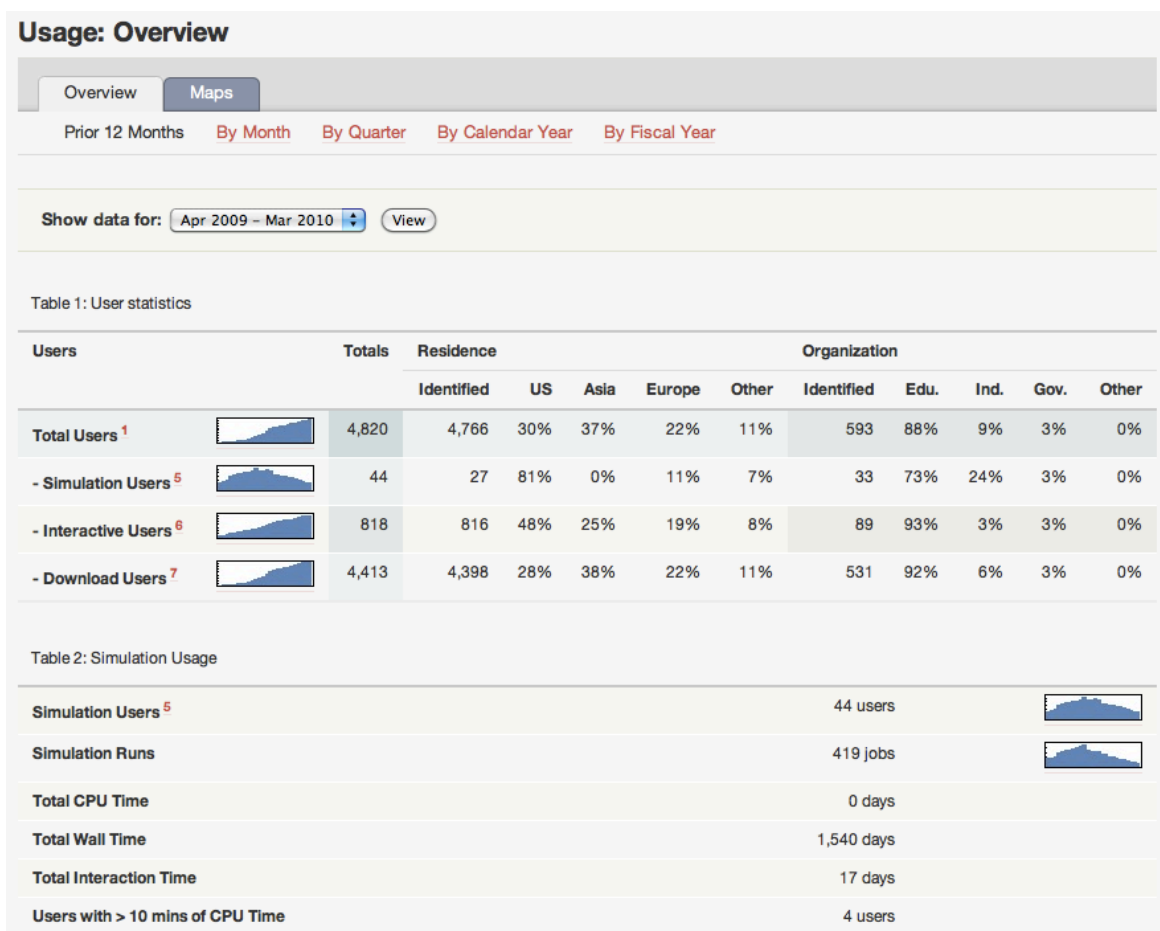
Usage: Overview

Overview Maps

Prior 12 Months By Month By Quarter By Calendar Year By Fiscal Year

Show data for: Apr 2009 – Mar 2010 View

Table 1: User statistics

| Users | Totals | Residence Identified | US | Asia | Europe | Other | Organization Identified | Edu. | Ind. | Gov. | Other |
|---|---|---|---|---|---|---|---|---|---|---|---|
| Total Users $^1$ | 4,820 | 4,766 | 30% | 37% | 22% | 11% | 593 | 88% | 9% | 3% | 0% |
| - Simulation Users $^5$ | 44 | 27 | 81% | 0% | 11% | 7% | 33 | 73% | 24% | 3% | 0% |
| - Interactive Users $^6$ | 818 | 816 | 48% | 25% | 19% | 8% | 89 | 93% | 3% | 3% | 0% |
| - Download Users $^7$ | 4,413 | 4,398 | 28% | 38% | 22% | 11% | 531 | 92% | 6% | 3% | 0% |

Table 2: Simulation Usage

| | |
|---|---|
| Simulation Users $^5$ | 44 users |
| Simulation Runs | 419 jobs |
| Total CPU Time | 0 days |
| Total Wall Time | 1,540 days |
| Total Interaction Time | 17 days |
| Users with > 10 mins of CPU Time | 4 users |